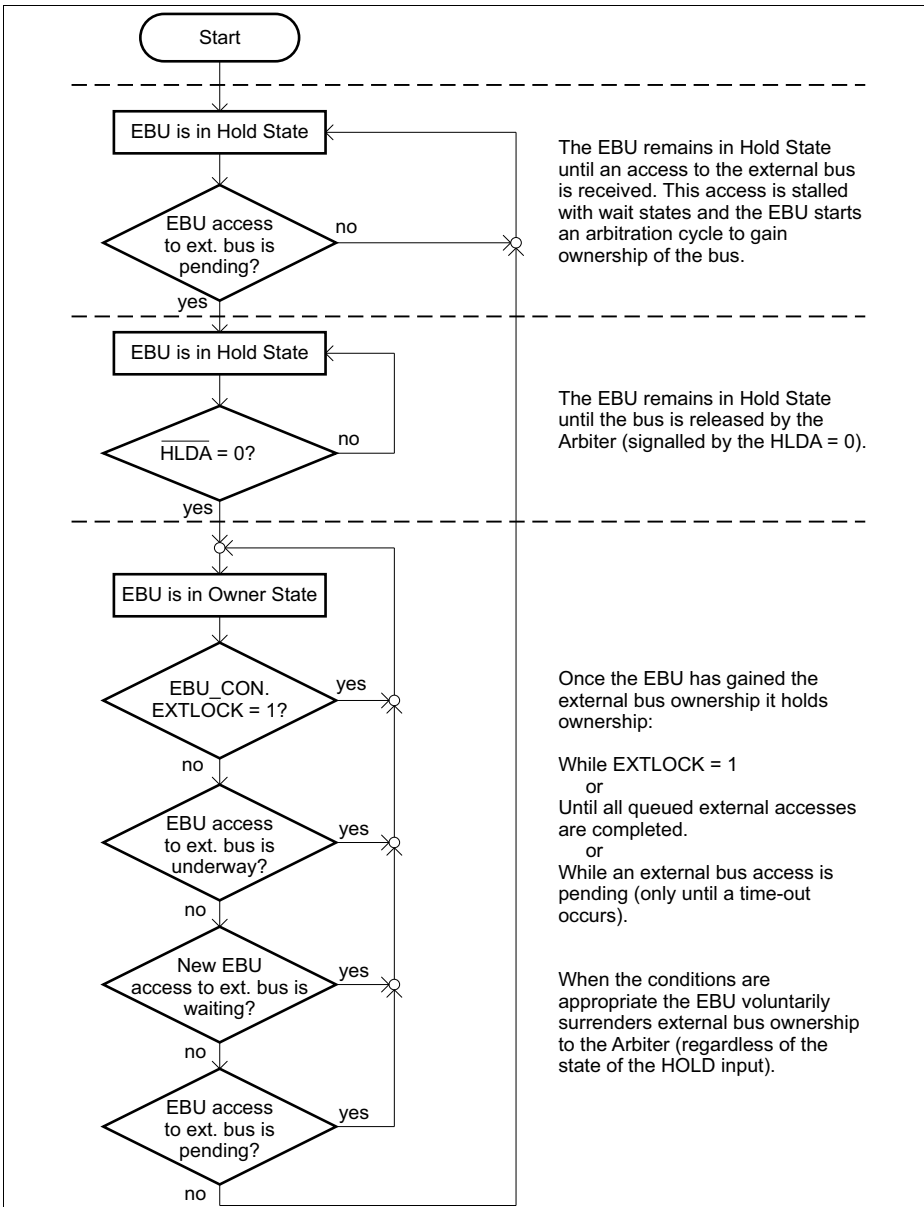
Start

EBU is in Hold State

EBU access to ext. bus is pending?

no

yes

The EBU remains in Hold State until an access to the external bus is received. This access is stalled with wait states and the EBU starts an arbitration cycle to gain ownership of the bus.

EBU is in Hold State

$\overline{HLDA}$ = 0?

no

yes

The EBU remains in Hold State until the bus is released by the Arbiter (signalled by the HLDA = 0).

EBU is in Owner State

EBU_CON. EXTLOCK = 1?

yes

no

EBU access to ext. bus is underway?

yes

no

New EBU access to ext. bus is waiting?

yes

no

EBU access to ext. bus is pending?

yes

no

Once the EBU has gained the external bus ownership it holds ownership:

While EXTLOCK = 1
or
Until all queued external accesses are completed.
or
While an external bus access is pending (only until a time-out occurs).

When the conditions are appropriate the EBU voluntarily surrenders external bus ownership to the Arbiter (regardless of the state of the HOLD input).